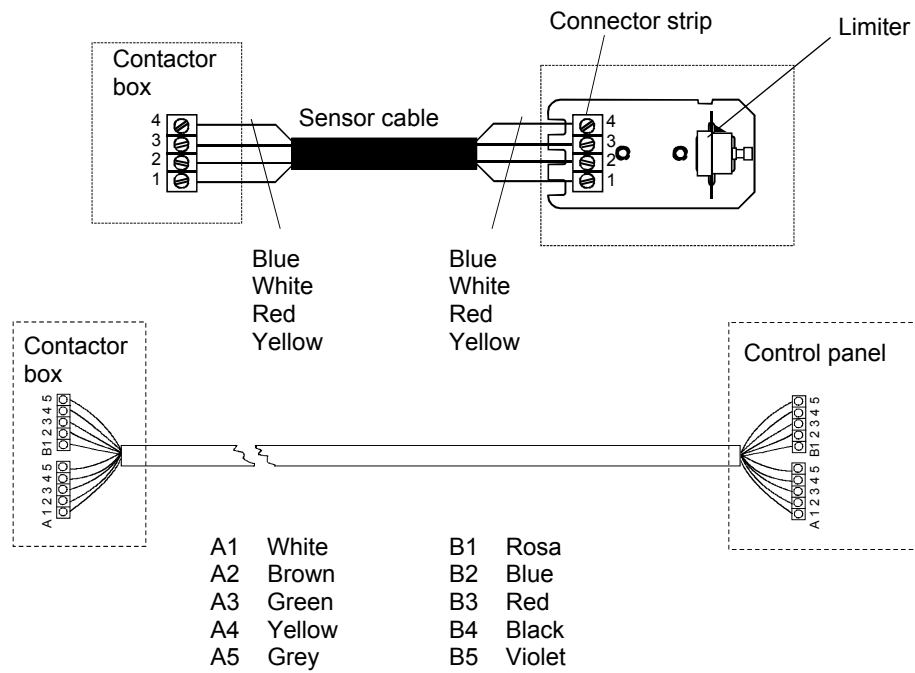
Contactor box

4
3
2
1

Sensor cable

Connector strip

Limiter

4
3
2
1

Blue
White
Red
Yellow

Blue
White
Red
Yellow

Contactor box

B 1 2 3 4 5
A 1 2 3 4 5

Control panel

B 1 2 3 4 5
A 1 2 3 4 5

| | | | |
|---|---|---|---|
| A1 | White | B1 | Rosa |
| A2 | Brown | B2 | Blue |
| A3 | Green | B3 | Red |
| A4 | Yellow | B4 | Black |
| A5 | Grey | B5 | Violet |